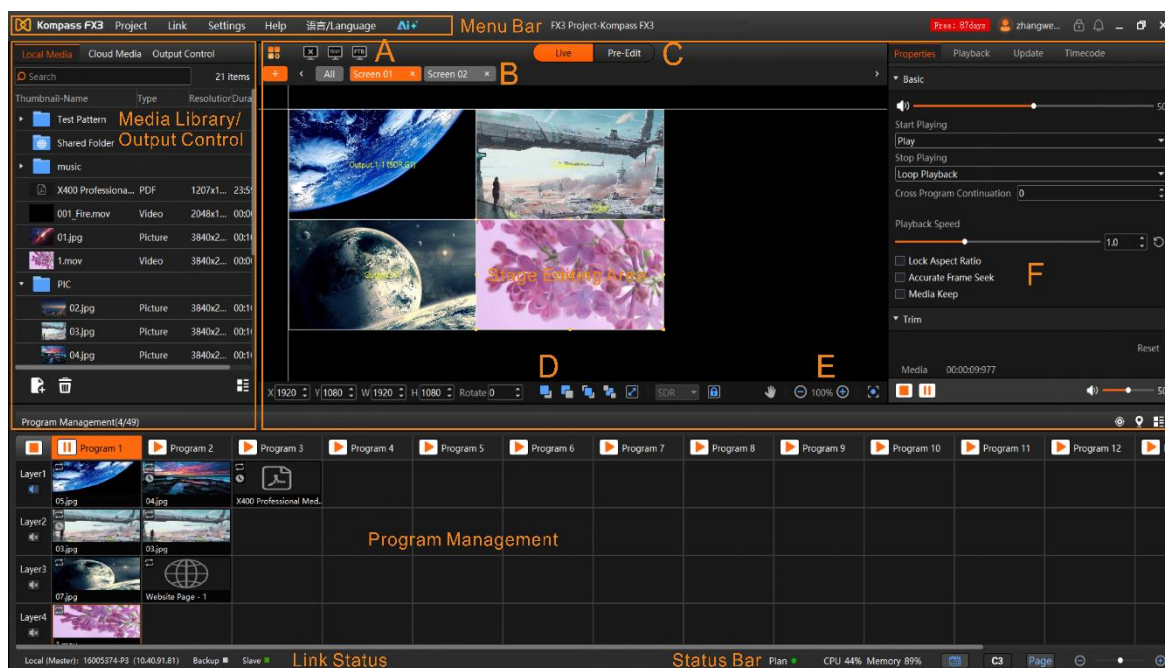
Kompass FX3 Project Link Settings Help 语言/Language AI+ Menu Bar FX3 Project-Kompass FX3 Free: 87days zhangwe...

Local Media Cloud Media Output Control

Search 21 items

Thumbnail-Name Type Resolution Dura

Test Pattern Media Library/

Shared Folder Output Control

music

X400 Professiona... PDF 1207x1... 23:5

001_Fire.mov Video 2048x1... 00:0

01.jpg Picture 3840x2... 00:1

1.mov Video 3840x2... 00:0

PIC

02.jpg Picture 3840x2... 00:1

03.jpg Picture 3840x2... 00:1

04.jpg Picture 3840x2... 00:1

A

Live Pre-Edit C

+ All Screen 01 × Screen 02 × B

Output 1-1 (SDR,8)

Stage Editing Area

D E

X 1920 Y 1080 W 1920 H 1080 Rotate 0 SDR 100%

Properties Playback Update Timecode

Basic

50

Start Playing

Play

Stop Playing

Loop Playback

Cross Program Continuation 0

Playback Speed

1.0

Lock Aspect Ratio

Accurate Frame Seek

Media Keep

F

Trim

Reset

Media 00:00:09:977

50

Program Management(4/49)

Program 1 Program 2 Program 3 Program 4 Program 5 Program 6 Program 7 Program 8 Program 9 Program 10 Program 11 Program 12

Layer1 05.jpg 04.jpg X400 Professional Med...

Layer2 03.jpg 03.jpg

Program Management

Layer3 07.jpg Website Page - 1

Layer4

Local (Master): 16005374-P3 (10.40.91.81) Backup Slave Link Status Status Bar Plan CPU 44% Memory 89% C3 Page